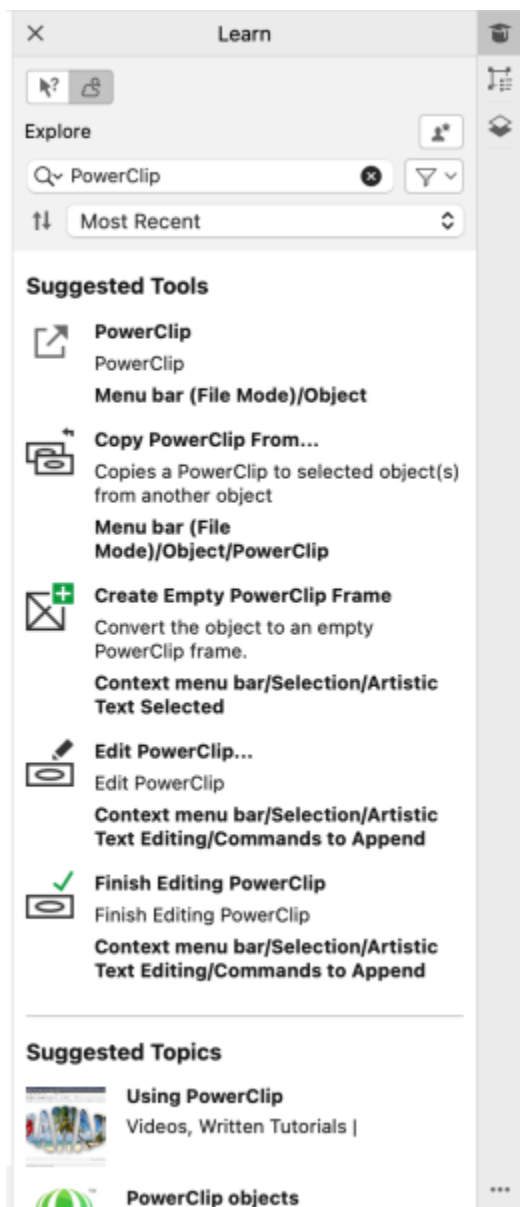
Learn

Explore

PowerClip

Most Recent

Suggested Tools

PowerClip
PowerClip
Menu bar (File Mode)/Object

Copy PowerClip From...
Copies a PowerClip to selected object(s) from another object
Menu bar (File Mode)/Object/PowerClip

Create Empty PowerClip Frame
Convert the object to an empty PowerClip frame.
Context menu bar/Selection/Artistic Text Selected

Edit PowerClip...
Edit PowerClip
Context menu bar/Selection/Artistic Text Editing/Commands to Append

Finish Editing PowerClip
Finish Editing PowerClip
Context menu bar/Selection/Artistic Text Editing/Commands to Append

Suggested Topics

Using PowerClip
Videos, Written Tutorials |

PowerClip objects